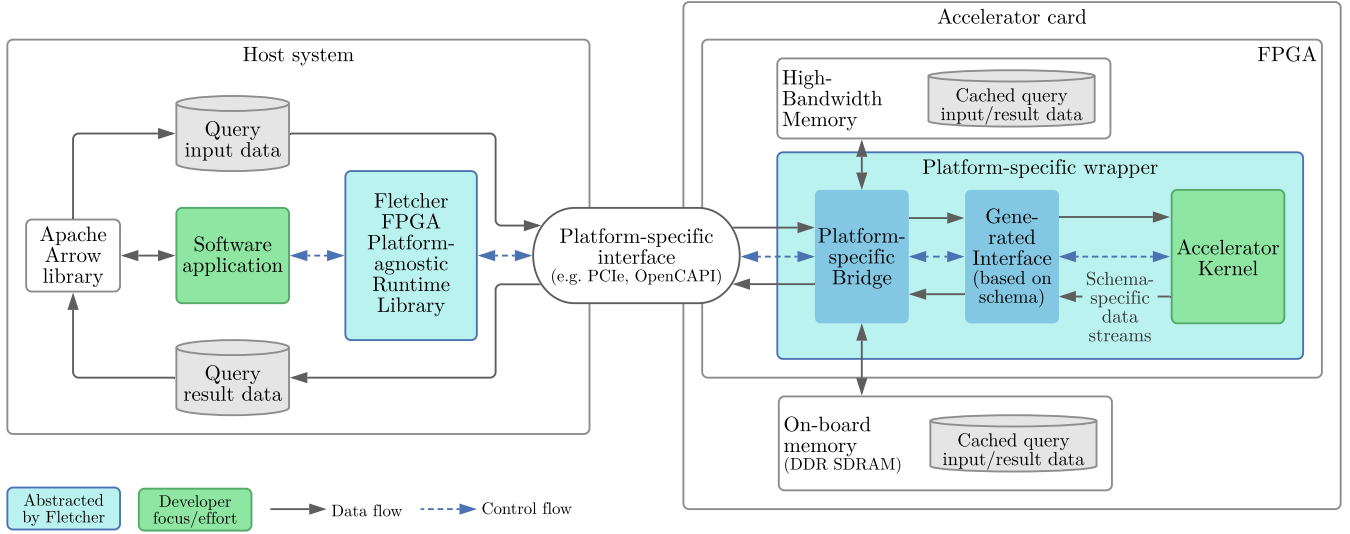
Host system

Query input data

Apache Arrow library

Software application

Fletcher FPGA Platform-agnostic Runtime Library

Query result data

Platform-specific interface
(e.g. PCIe, OpenCAPI)

Accelerator card

FPGA

High-Bandwidth Memory

Cached query input/result data

Platform-specific wrapper

Platform-specific Bridge

Generated Interface (based on schema)

Accelerator Kernel

Schema-specific data streams

On-board memory (DDR SDRAM)

Cached query input/result data

Abstracted by Fletcher

Developer focus/effort

Data flow

Control flow